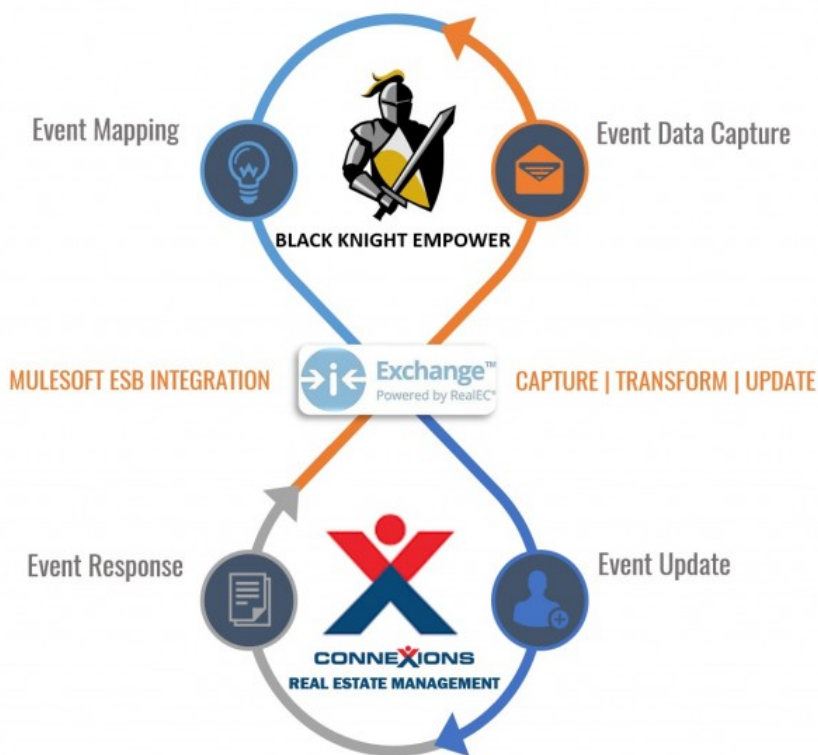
Event Mapping

Event Data Capture

BLACK KNIGHT EMPOWER

MULESOFT ESB INTEGRATION

Exchange™
Powered by RealEC®

CAPTURE | TRANSFORM | UPDATE

Event Response

Event Update

CONNEXIONS
REAL ESTATE MANAGEMENT